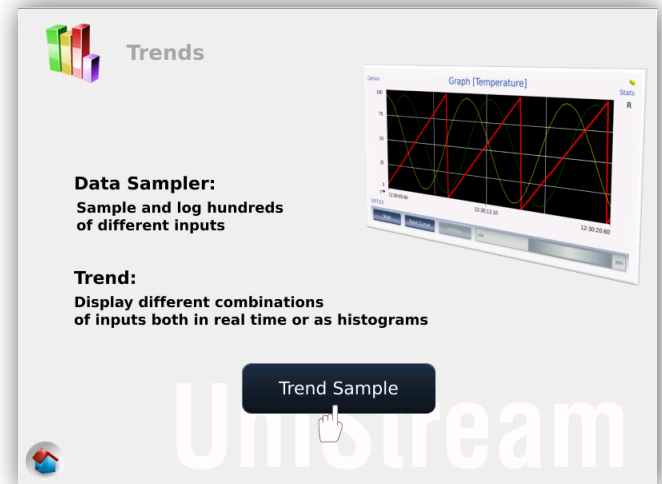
Trends

Graph [Temperature]

Status

R

100

75

50

25

0

12:30:09.60

12:30:13.10

12:30:20.60

Data Sampler:

Sample and log hundreds of different inputs

Trend:

Display different combinations of inputs both in real time or as histograms

Trend Sample

UniStream